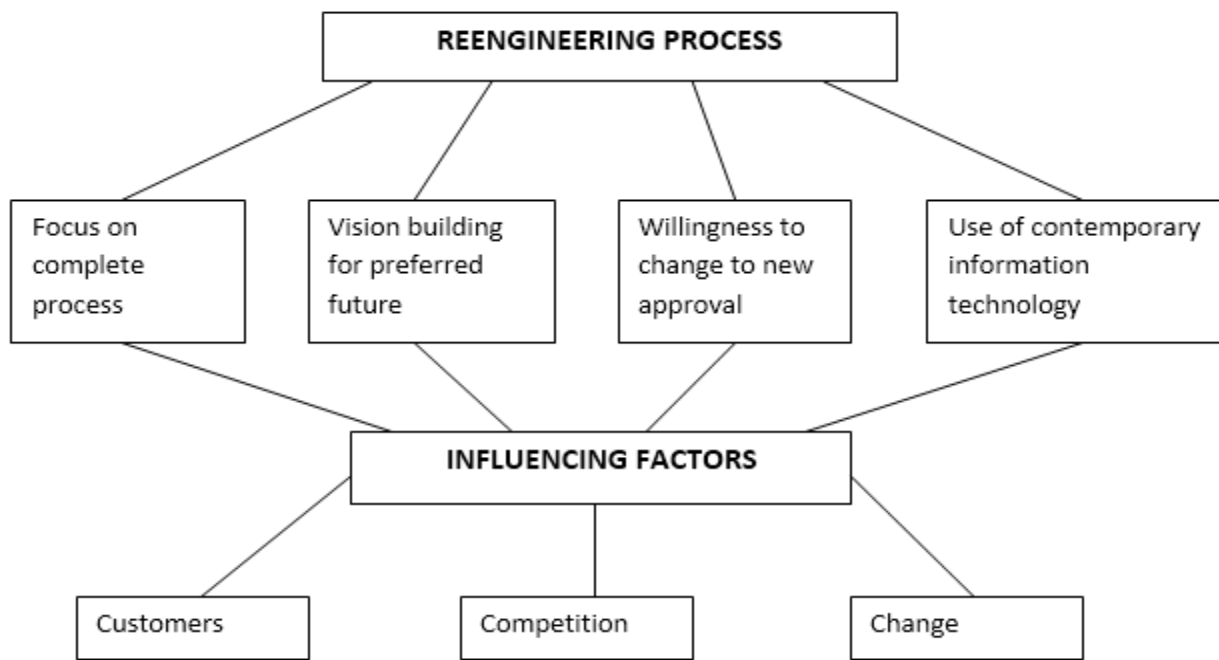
REENGINEERING PROCESS

Focus on complete process

Vision building for preferred future

Willingness to change to new approval

Use of contemporary information technology

INFLUENCING FACTORS

Customers

Competition

Change